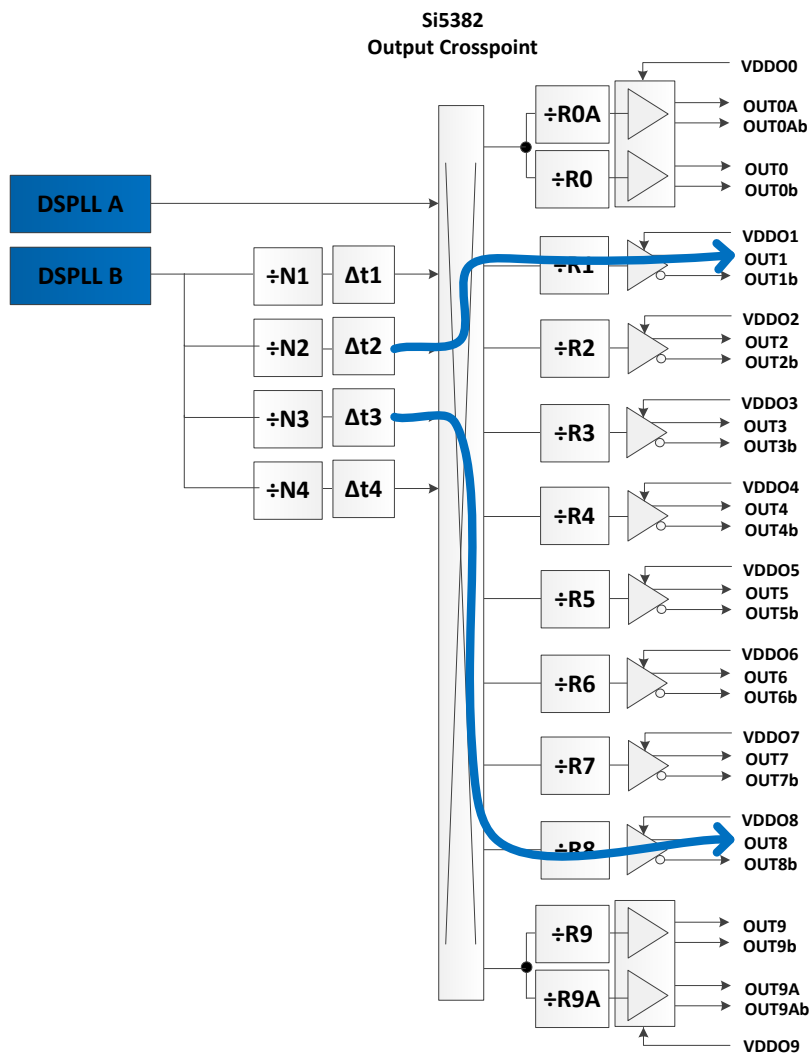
Si5382
Output Crosspoint

DSPLL A

DSPLL B

÷N1 Δt1
÷N2 Δt2
÷N3 Δt3
÷N4 Δt4

VDDO0
÷R0A
OUT0A
OUT0Ab
÷R0
OUT0
OUT0b

VDDO1
÷R1
OUT1
OUT1b

VDDO2
÷R2
OUT2
OUT2b

VDDO3
÷R3
OUT3
OUT3b

VDDO4
÷R4
OUT4
OUT4b

VDDO5
÷R5
OUT5
OUT5b

VDDO6
÷R6
OUT6
OUT6b

VDDO7
÷R7
OUT7
OUT7b

VDDO8
÷R8
OUT8
OUT8b

÷R9
OUT9
OUT9b
÷R9A
OUT9A
OUT9Ab
VDDO9